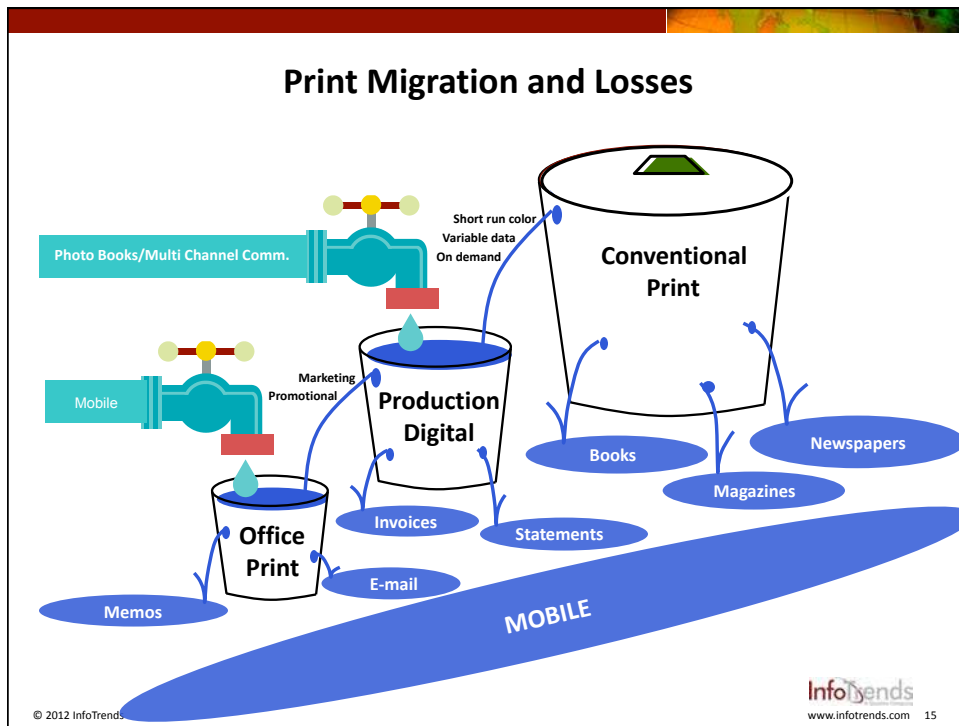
Print Migration and Losses

Photo Books/Multi Channel Comm.

Short run color
Variable data
On demand

Conventional Print

Mobile

Marketing
Promotional

Production Digital

Books

Newspapers

Magazines

Invoices

Statements

Office Print

E-mail

Memos

MOBILE

InfoTrends

© 2012 InfoTrends

www.infotrends.com 15